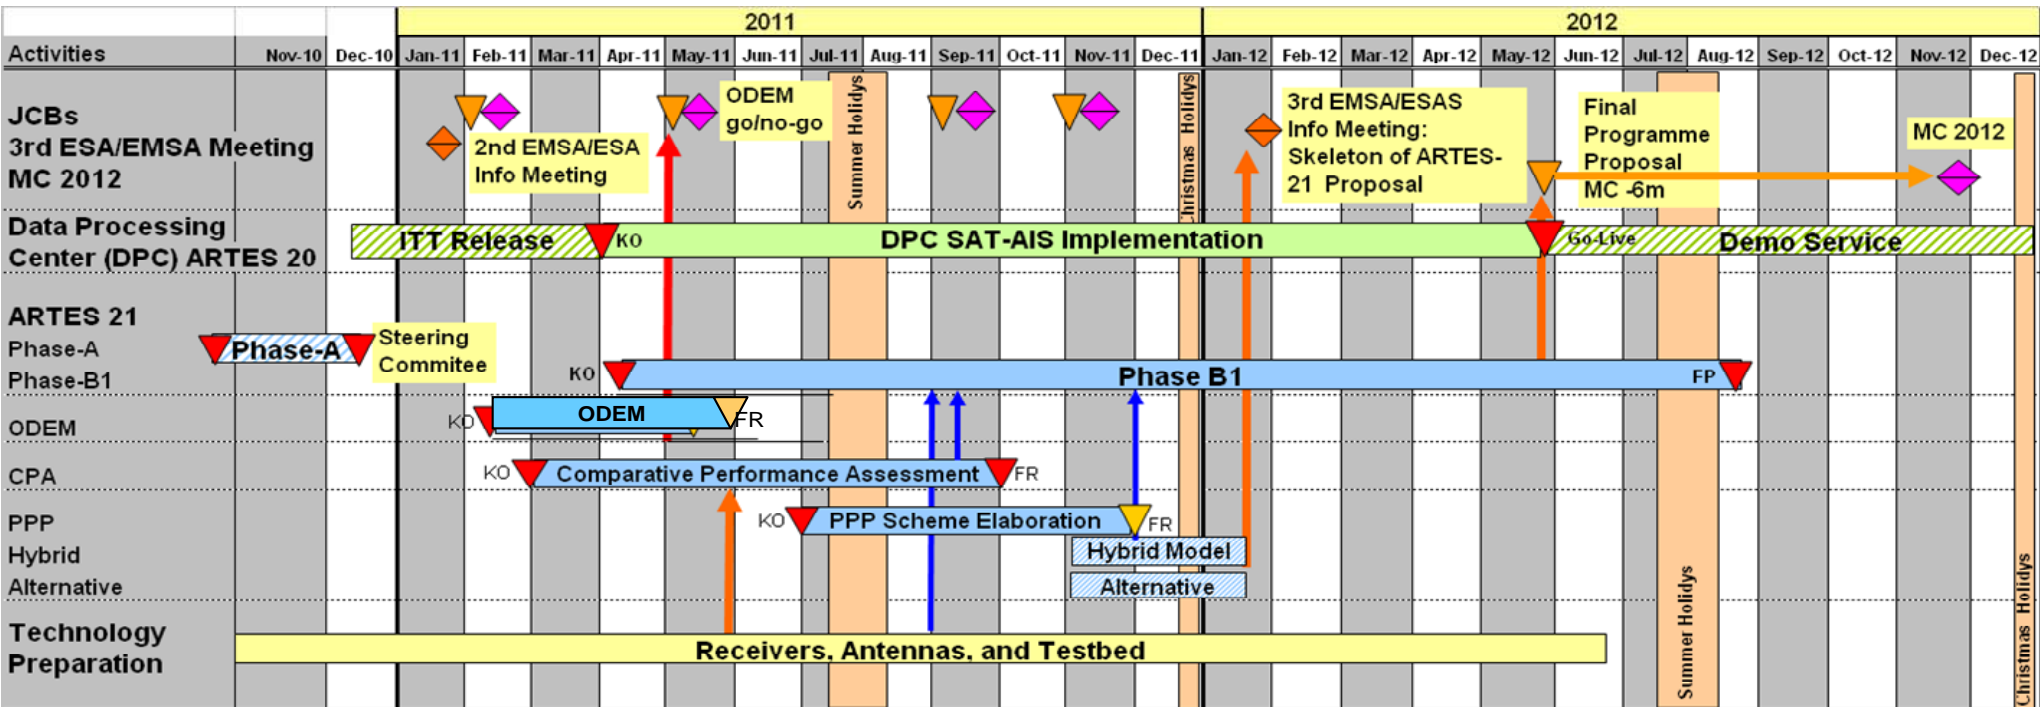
| Activities | Nov-10 | Dec-10 | Jan-11 | Feb-11 | Mar-11 | Apr-11 | May-11 | Jun-11 | Jul-11 | Aug-11 | Sep-11 | Oct-11 | Nov-11 | Dec-11 | Jan-12 | Feb-12 | Mar-12 | Apr-12 | May-12 | Jun-12 | Jul-12 | Aug-12 | Sep-12 | Oct-12 | Nov-12 | Dec-12 |
|---|---|---|---|---|---|---|---|---|---|---|---|---|---|---|---|---|---|---|---|---|---|---|---|---|---|---|

2011

2012

JCBs
3rd ESA/EMSA Meeting
MC 2012

2nd EMSA/ESA Info Meeting

ODEM go/no-go

Summer Holidys

Christmas Holidys

3rd EMSA/ESAS Info Meeting: Skeleton of ARTES-21 Proposal

Final Programme Proposal MC -6m

MC 2012

Data Processing Center (DPC) ARTES 20

ITT Release

KO

DPC SAT-AIS Implementation

Go-Live

Demo Service

ARTES 21
Phase-A
Phase-B1

Phase-A

Steering Commitee

KO

Phase B1

FP

ODEM

KO

ODEM

FR

CPA

KO

Comparative Performance Assessment

FR

PPP
Hybrid
Alternative

KO

PPP Scheme Elaboration

FR

Hybrid Model

Alternative

Technology Preparation

Receivers, Antennas, and Testbed

Summer Holidys

Christmas Holidys